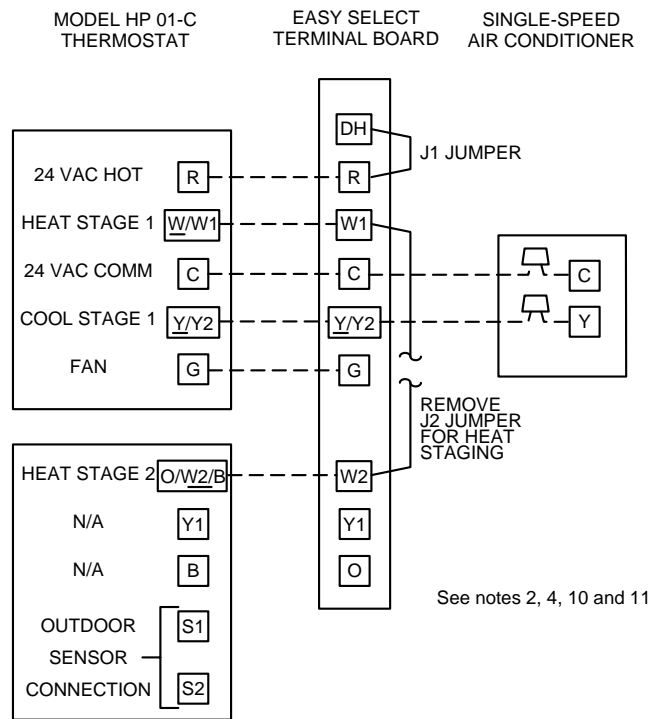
MODEL HP 01-C THERMOSTAT

EASY SELECT TERMINAL BOARD

SINGLE-SPEED AIR CONDITIONER

DH

J1 JUMPER

24 VAC HOT R

R

HEAT STAGE 1 W/W1

W1

24 VAC COMM C

C

C

COOL STAGE 1 Y/Y2

Y/Y2

Y

FAN G

G

REMOVE J2 JUMPER FOR HEAT STAGING

HEAT STAGE 2 O/W2/B

W2

N/A Y1

Y1

N/A B

O

See notes 2, 4, 10 and 11

OUTDOOR SENSOR CONNECTION

S1

S2